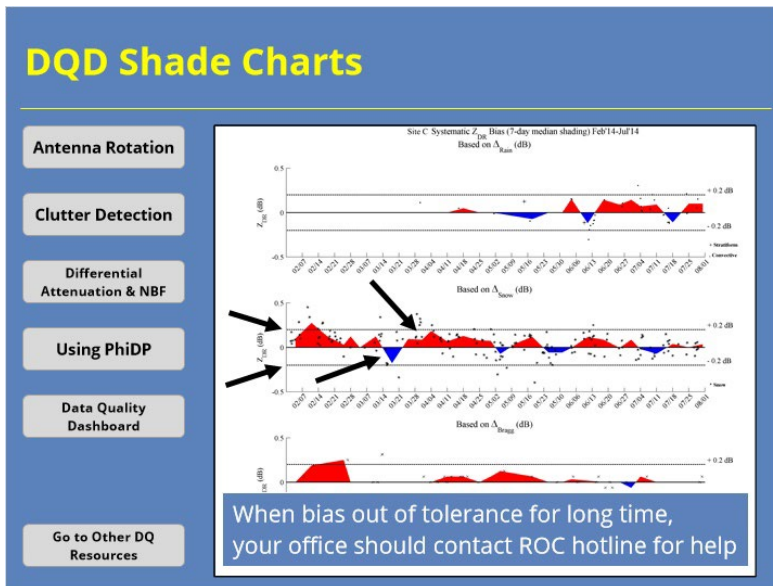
DQD Shade Charts

Antenna Rotation

Clutter Detection

Differential Attenuation & NBF

Using PhiDP

Data Quality Dashboard

Go to Other DQ Resources

Site C Systematic $Z_{DR}$ Bias (7-day median shading) Feb'14-Jul'14
Based on $\Delta_{Rain}$ (dB)

0.5
0
-0.5
$Z_{DR}$ (dB)
+ 0.2 dB
- 0.2 dB
+ Stratiform
+ Convective

02/07 02/14 02/21 02/28 03/07 03/14 03/21 03/28 04/04 04/11 04/18 04/25 05/02 05/09 05/16 05/23 05/30 06/06 06/13 06/20 06/27 07/04 07/11 07/18 07/25 08/01

Based on $\Delta_{Snow}$ (dB)

0.5
0
-0.5
$Z_{DR}$ (dB)
+ 0.2 dB
- 0.2 dB
+ Snow

02/07 02/14 02/21 02/28 03/07 03/14 03/21 03/28 04/04 04/11 04/18 04/25 05/02 05/09 05/16 05/23 05/30 06/06 06/13 06/20 06/27 07/04 07/11 07/18 07/25 08/01

Based on $\Delta_{Bragg}$ (dB)

0.5
0
$Z_{DR}$ (dB)
+ 0.2 dB

When bias out of tolerance for long time, your office should contact ROC hotline for help